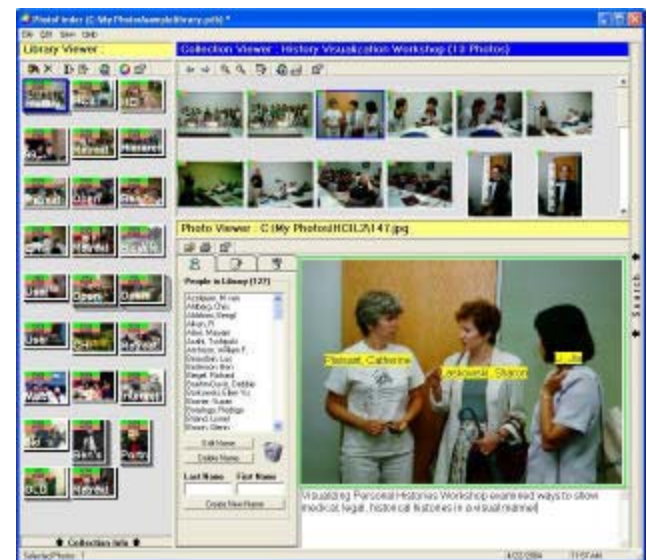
PhotoFinder (C:\My Photos\sample\library.pfd) *
File Edit View Help
Library Viewer :
Collection Viewer : History Visualization Workshop (13 Photos)
Photo Viewer : C:\My Photos\HCIL2\147.jpg
People in Library (127)
Acquisti, Alessandro
Ahlberg, Chris
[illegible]
Allen, R.
Allen, Maxine
Asahi, Toshiyuki
Atchison, William F.
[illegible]
Basili, Victor
Bederson, Ben
Berger, Richard
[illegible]
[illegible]
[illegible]
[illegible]
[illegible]
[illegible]
Edit Name
Delete Name
Last Name
First Name
Create New Name
Plaisant, Catherine
Jaskowski, Sharon
Li, Jia
Search
Visualizing Personal Histories Workshop examined ways to allow medical, legal, historical histories in a visual manner
Collection Info
Selected Photo : 1
4/22/2004
11:57 AM